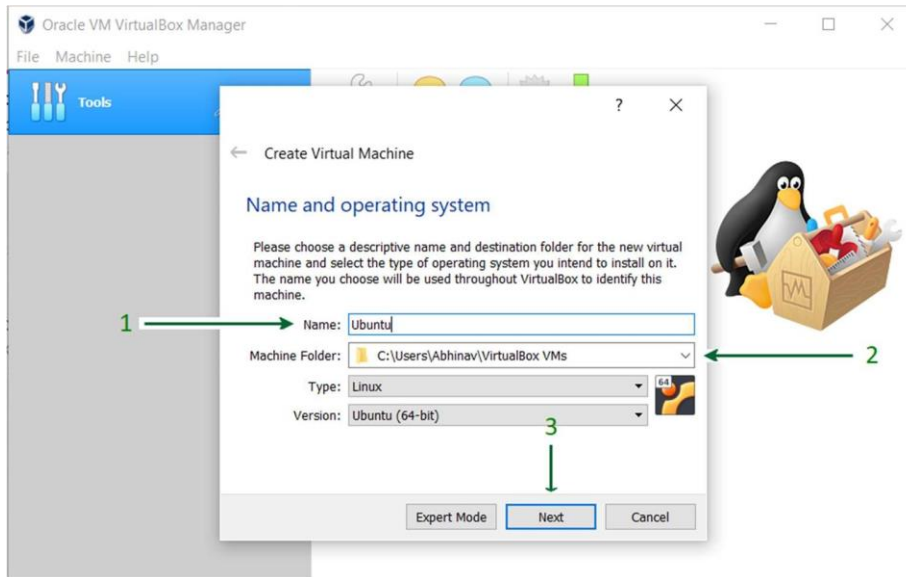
Oracle VM VirtualBox Manager

File Machine Help

Tools

?

Create Virtual Machine

Name and operating system

Please choose a descriptive name and destination folder for the new virtual machine and select the type of operating system you intend to install on it. The name you choose will be used throughout VirtualBox to identify this machine.

1

Name: Ubuntu

Machine Folder: C:\Users\Abhinav\VirtualBox VMs

2

Type: Linux

64

Version: Ubuntu (64-bit)

3

Expert Mode

Next

Cancel